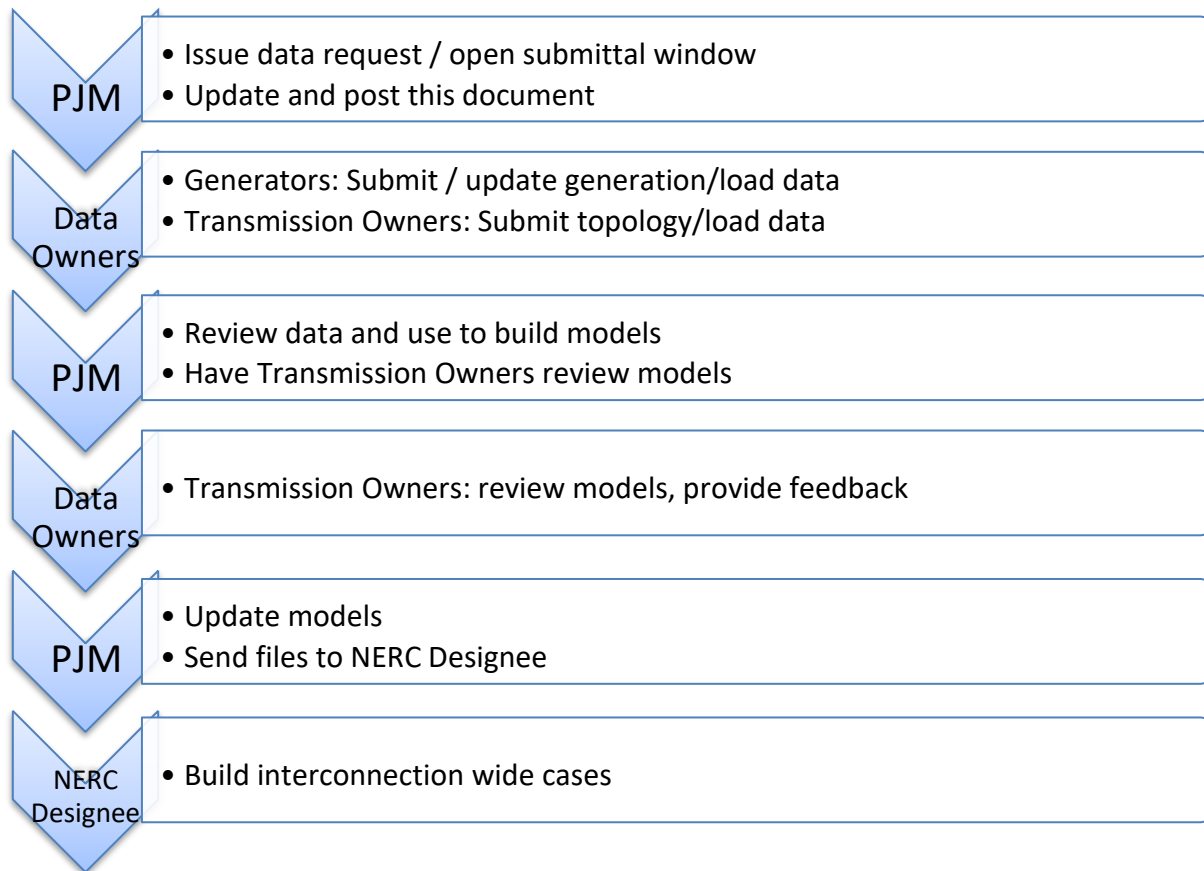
PJM

• Issue data request / open submittal window
• Update and post this document

Data Owners

• Generators: Submit / update generation/load data
• Transmission Owners: Submit topology/load data

PJM

• Review data and use to build models
• Have Transmission Owners review models

Data Owners

• Transmission Owners: review models, provide feedback

PJM

• Update models
• Send files to NERC Designee

NERC Designee

• Build interconnection wide cases